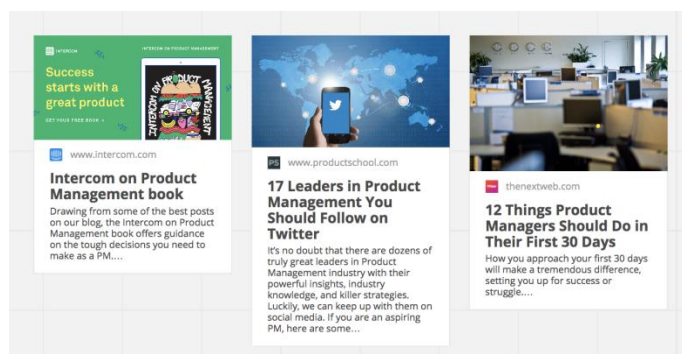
INTERCOM

INTERCOM ON PRODUCT MANAGEMENT

Success starts with a great product

GET YOUR FREE BOOK →

INTERCOM ON PRODUCT MANAGEMENT

www.intercom.com

Intercom on Product Management book

Drawing from some of the best posts on our blog, the Intercom on Product Management book offers guidance on the tough decisions you need to make as a PM....

www.productschool.com

17 Leaders in Product Management You Should Follow on Twitter

It's no doubt that there are dozens of truly great leaders in Product Management industry with their powerful insights, industry knowledge, and killer strategies. Luckily, we can keep up with them on social media. If you are an aspiring PM, here are some...

thenextweb.com

12 Things Product Managers Should Do in Their First 30 Days

How you approach your first 30 days will make a tremendous difference, setting you up for success or struggle....